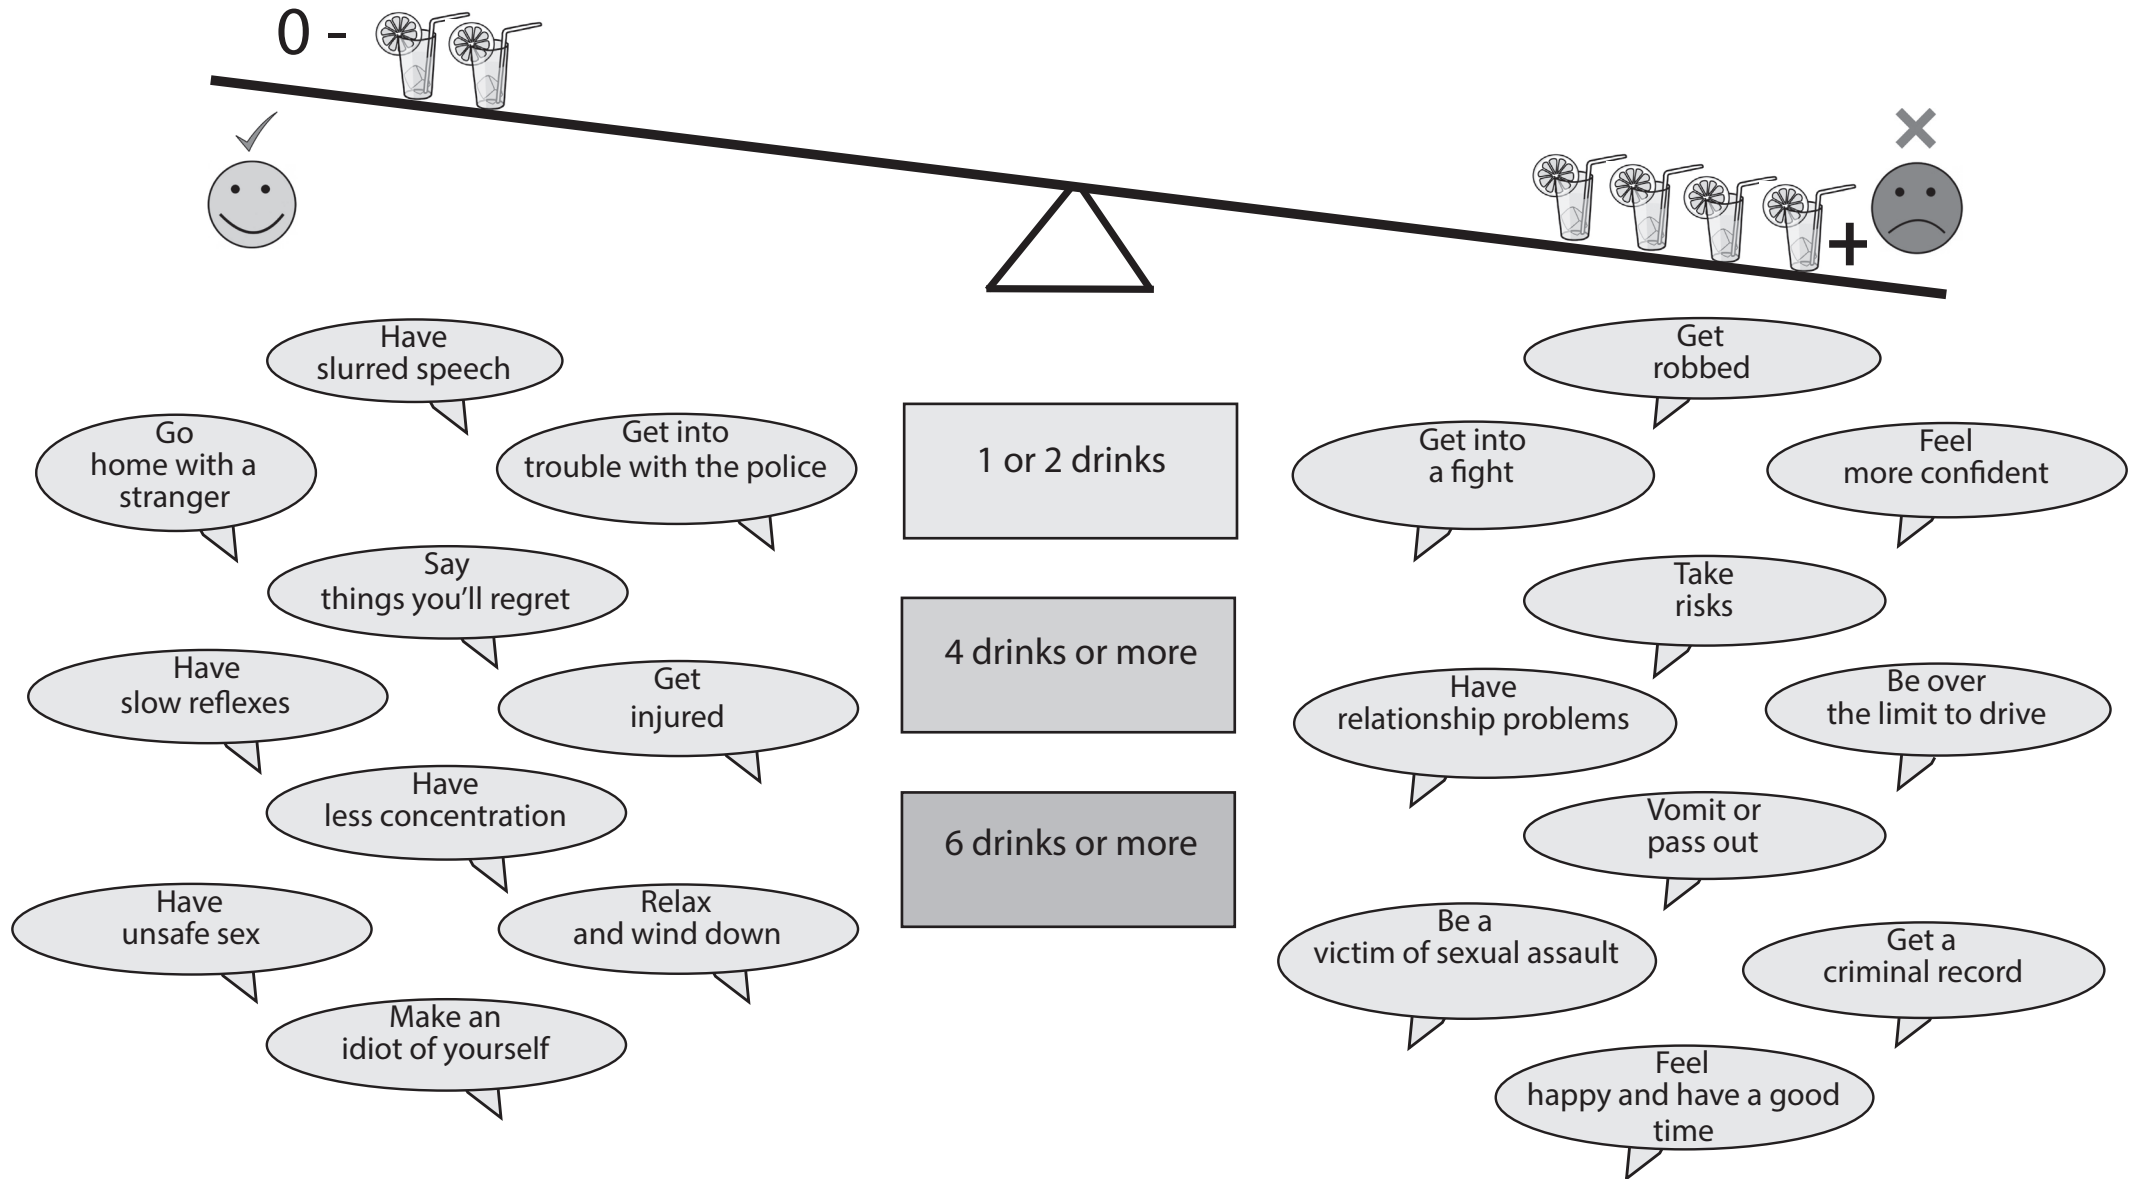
0 -

+

Have slurred speech

Go home with a stranger

Get into trouble with the police

Say things you'll regret

Have slow reflexes

Get injured

Have less concentration

Have unsafe sex

Relax and wind down

Make an idiot of yourself

1 or 2 drinks

4 drinks or more

6 drinks or more

Get robbed

Get into a fight

Feel more confident

Take risks

Have relationship problems

Be over the limit to drive

Vomit or pass out

Be a victim of sexual assault

Get a criminal record

Feel happy and have a good time